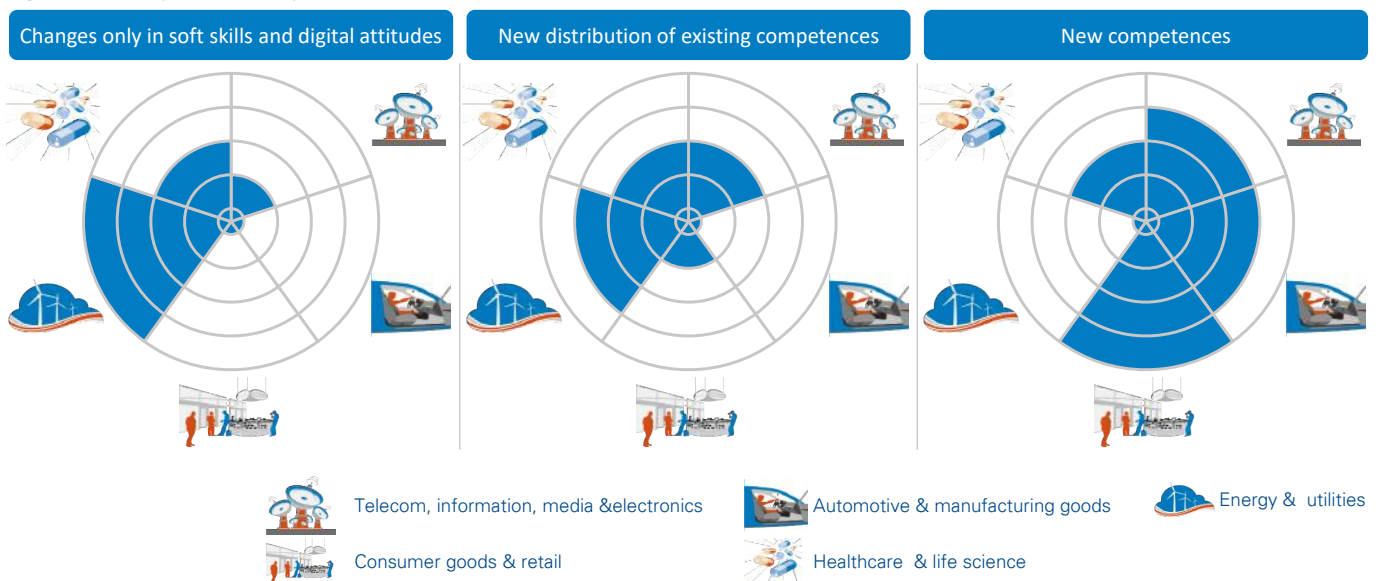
Changes only in soft skills and digital attitudes

New distribution of existing competences

New competences

Telecom, information, media &electronics

Automotive & manufacturing goods

Energy & utilities

Consumer goods & retail

Healthcare & life science